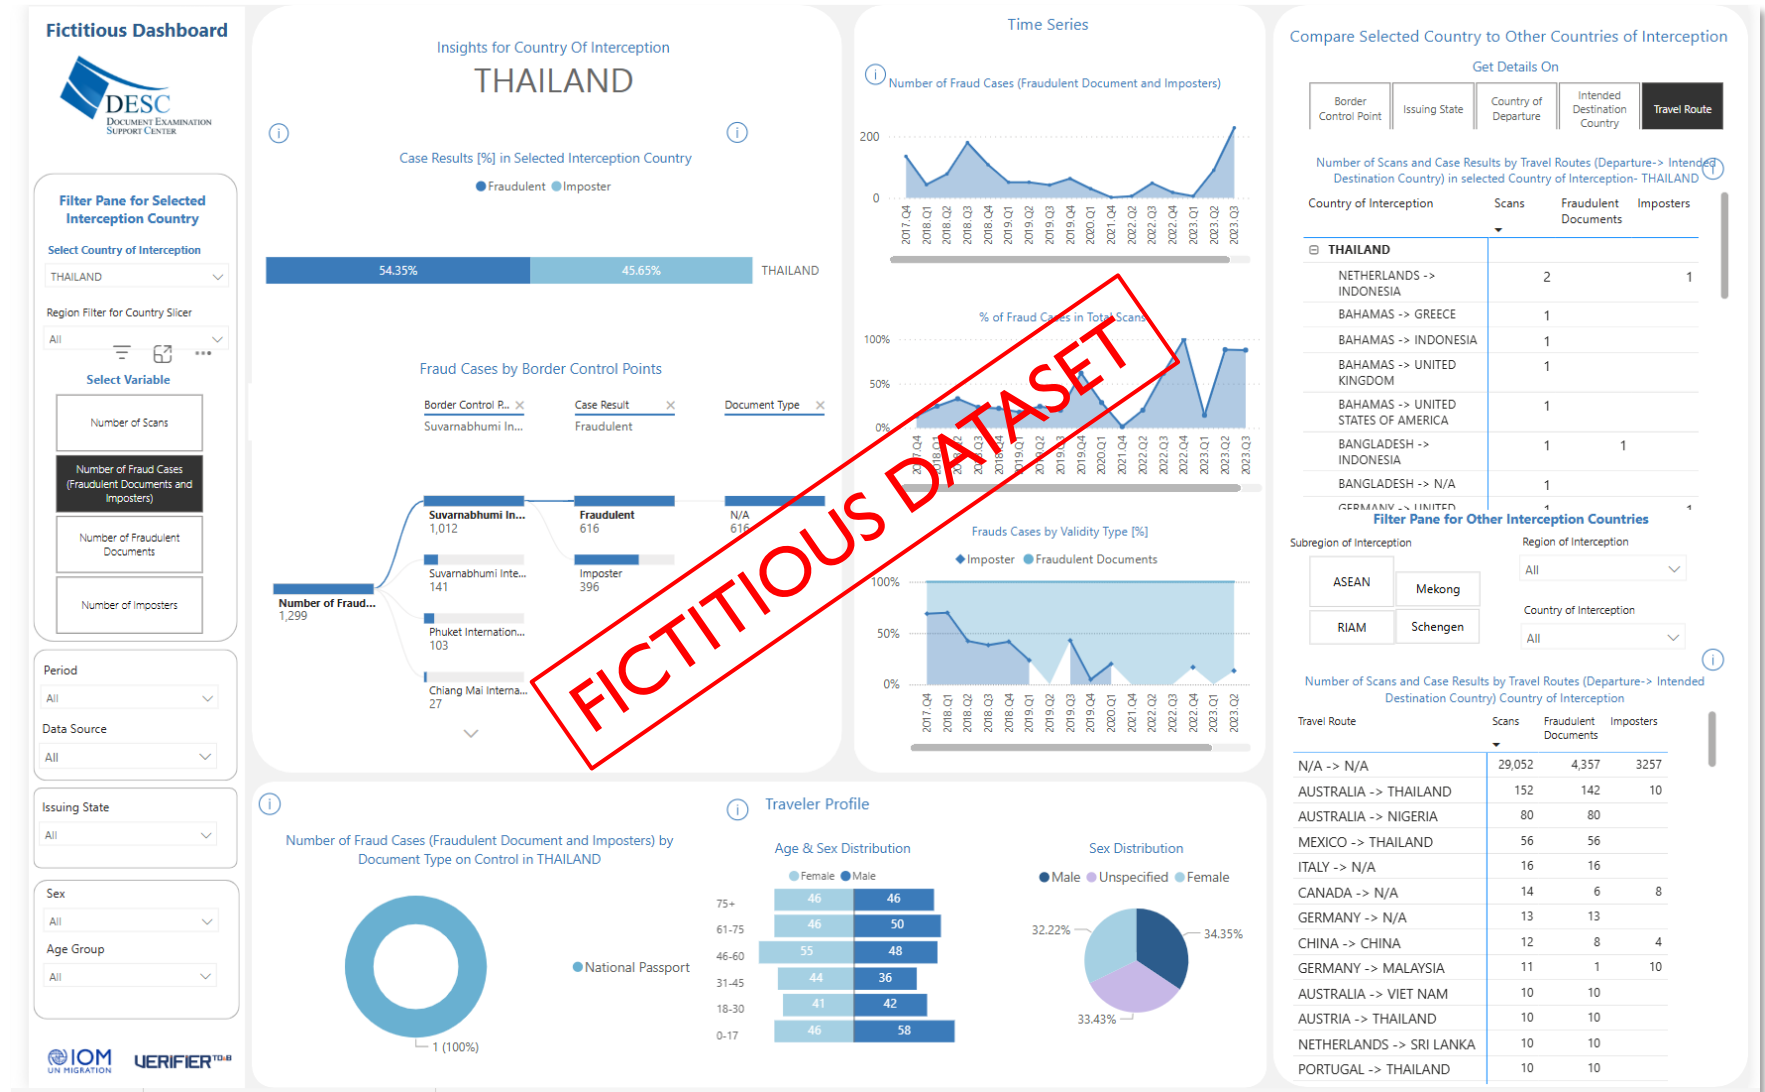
Fictitious Dashboard

DESC
DOCUMENT EXAMINATION SUPPORT CENTER

Filter Pane for Selected Interception Country

Select Country of Interception

THAILAND

Region Filter for Country Slicer

All

Select Variable

Number of Scans

Number of Fraud Cases (Fraudulent Documents and Imposters)

Number of Fraudulent Documents

Number of Imposters

Period

All

Data Source

All

Issuing State

All

Sex

All

Age Group

All

IOM UN MIGRATION

VERIFIER

Insights for Country Of Interception

THAILAND

Case Results [%] in Selected Interception Country

Fraudulent Imposter

54.35%

45.65%

THAILAND

Fraud Cases by Border Control Points

Border Control P... Suvarnabhumi In...

Case Result Fraudulent

Document Type

Number of Fraud... 1,299

Suvarnabhumi In... 1,012

Suvarnabhumi Inte... 141

Phuket Internation... 103

Chiang Mai Interna... 27

Fraudulent 616

Imposter 396

N/A 616

Time Series

Number of Fraud Cases (Fraudulent Document and Imposters)

200

0

2017 Q4 2018 Q1 2018 Q2 2018 Q3 2018 Q4 2019 Q1 2019 Q2 2019 Q3 2019 Q4 2020 Q1 2021 Q4 2022 Q2 2022 Q3 2022 Q4 2023 Q1 2023 Q2 2023 Q3

% of Fraud Cases in Total Scans

100%

50%

0%

2017 Q4 2018 Q1 2018 Q2 2018 Q3 2018 Q4 2019 Q1 2019 Q2 2019 Q3 2019 Q4 2020 Q1 2021 Q4 2022 Q2 2022 Q3 2022 Q4 2023 Q1 2023 Q2 2023 Q3

Frauds Cases by Validity Type [%]

Imposter Fraudulent Documents

100%

50%

0%

2017 Q4 2018 Q1 2018 Q2 2018 Q3 2018 Q4 2019 Q1 2019 Q2 2019 Q3 2019 Q4 2020 Q1 2021 Q4 2022 Q2 2022 Q3 2022 Q4 2023 Q1 2023 Q2

FICTITIOUS DATASET

Compare Selected Country to Other Countries of Interception

Get Details On

Border Control Point | Issuing State | Country of Departure | Intended Destination Country | Travel Route

Number of Scans and Case Results by Travel Routes (Departure-> Intended Destination Country) in selected Country of Interception- THAILAND

| Country of Interception | Scans | Fraudulent Documents | Imposters |
|---|---|---|---|
| THAILAND | | | |
| NETHERLANDS -> INDONESIA | 2 | | 1 |
| BAHAMAS -> GREECE | 1 | | |
| BAHAMAS -> INDONESIA | 1 | | |
| BAHAMAS -> UNITED KINGDOM | 1 | | |
| BAHAMAS -> UNITED STATES OF AMERICA | 1 | | |
| BANGLADESH -> INDONESIA | 1 | 1 | |
| BANGLADESH -> N/A | 1 | | |

Filter Pane for Other Interception Countries

Subregion of Interception

ASEAN Mekong RIAM Schengen

Region of Interception

All

Country of Interception

All

Number of Scans and Case Results by Travel Routes (Departure-> Intended Destination Country) Country of Interception

| Travel Route | Scans | Fraudulent Documents | Imposters |
|---|---|---|---|
| N/A -> N/A | 29,052 | 4,357 | 3257 |
| AUSTRALIA -> THAILAND | 152 | 142 | 10 |
| AUSTRALIA -> NIGERIA | 80 | 80 | |
| MEXICO -> THAILAND | 56 | 56 | |
| ITALY -> N/A | 16 | 16 | |
| CANADA -> N/A | 14 | 6 | 8 |
| GERMANY -> N/A | 13 | 13 | |
| CHINA -> CHINA | 12 | 8 | 4 |
| GERMANY -> MALAYSIA | 11 | 1 | 10 |
| AUSTRALIA -> VIET NAM | 10 | 10 | |
| AUSTRIA -> THAILAND | 10 | 10 | |
| NETHERLANDS -> SRI LANKA | 10 | 10 | |
| PORTUGAL -> THAILAND | 10 | 10 | |

Number of Fraud Cases (Fraudulent Document and Imposters) by Document Type on Control in THAILAND

National Passport

1 (100%)

Traveler Profile

Age & Sex Distribution

Female Male

| | Female | Male |
|---|---|---|
| 75+ | 46 | 46 |
| 61-75 | 46 | 50 |
| 46-60 | 55 | 48 |
| 31-45 | 44 | 36 |
| 18-30 | 41 | 42 |
| 0-17 | 46 | 58 |

Sex Distribution

Male Unspecified Female

32.22%

34.35%

33.43%